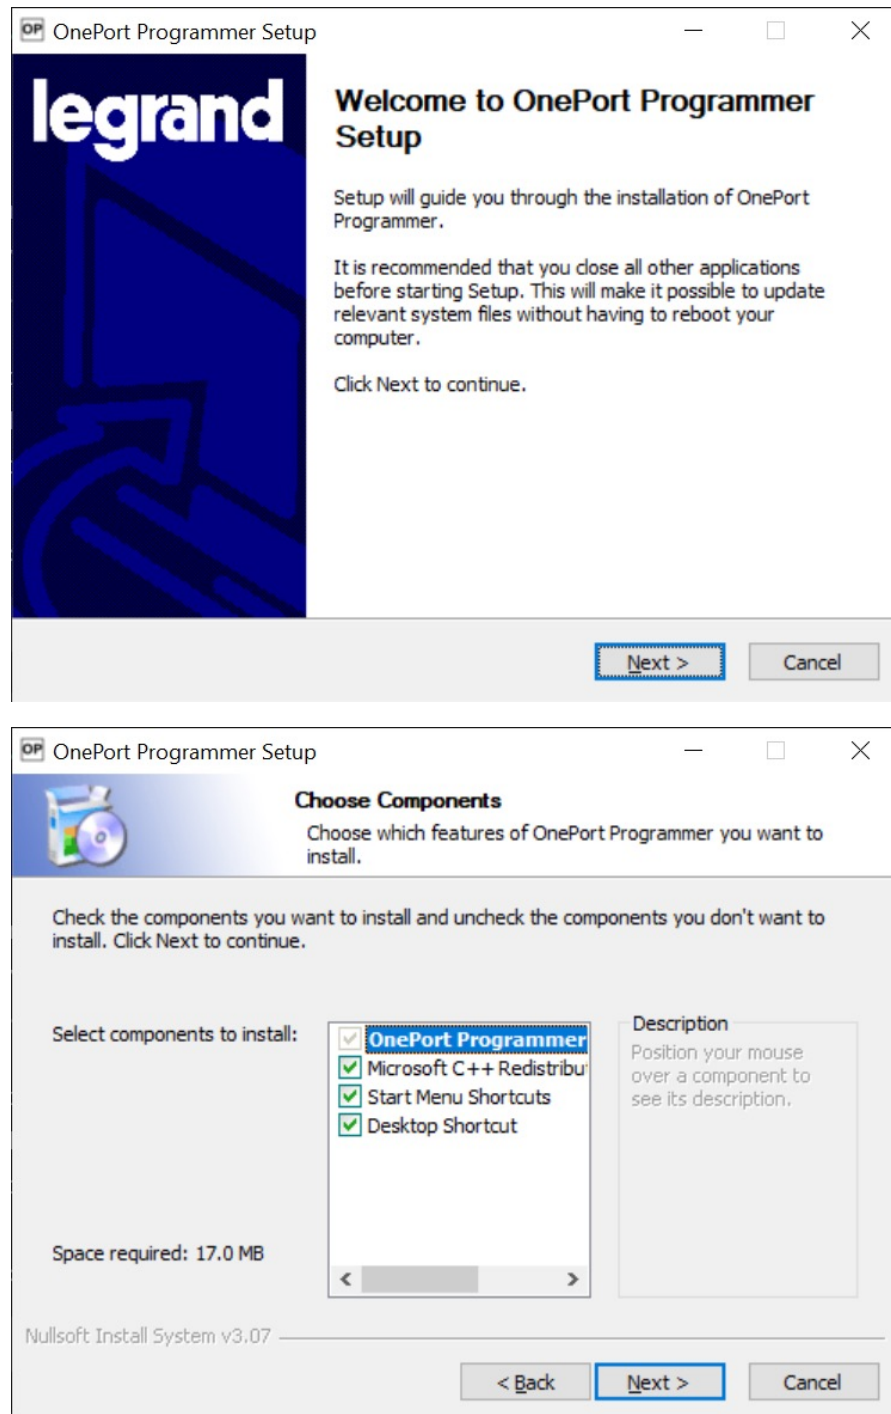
OP OnePort Programmer Setup

legrand

Welcome to OnePort Programmer Setup

Setup will guide you through the installation of OnePort Programmer.

It is recommended that you close all other applications before starting Setup. This will make it possible to update relevant system files without having to reboot your computer.

Click Next to continue.

Next >
Cancel

OP OnePort Programmer Setup

Choose Components

Choose which features of OnePort Programmer you want to install.

Check the components you want to install and uncheck the components you don't want to install. Click Next to continue.

Select components to install:

OnePort Programmer
Microsoft C++ Redistribu
Start Menu Shortcuts
Desktop Shortcut

Description
Position your mouse over a component to see its description.

Space required: 17.0 MB

Nullsoft Install System v3.07

< Back
Next >
Cancel